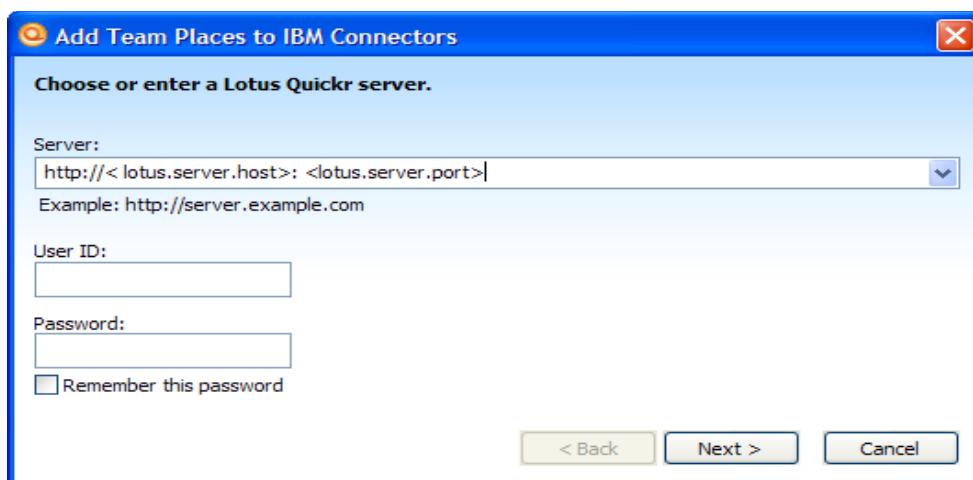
Add Team Places to IBM Connectors

Choose or enter a Lotus Quickr server.

Server:
http://< lotus.server.host>: <lotus.server.port>
Example: http://server.example.com

User ID:

Password:

Remember this password

< Back
Next >
Cancel